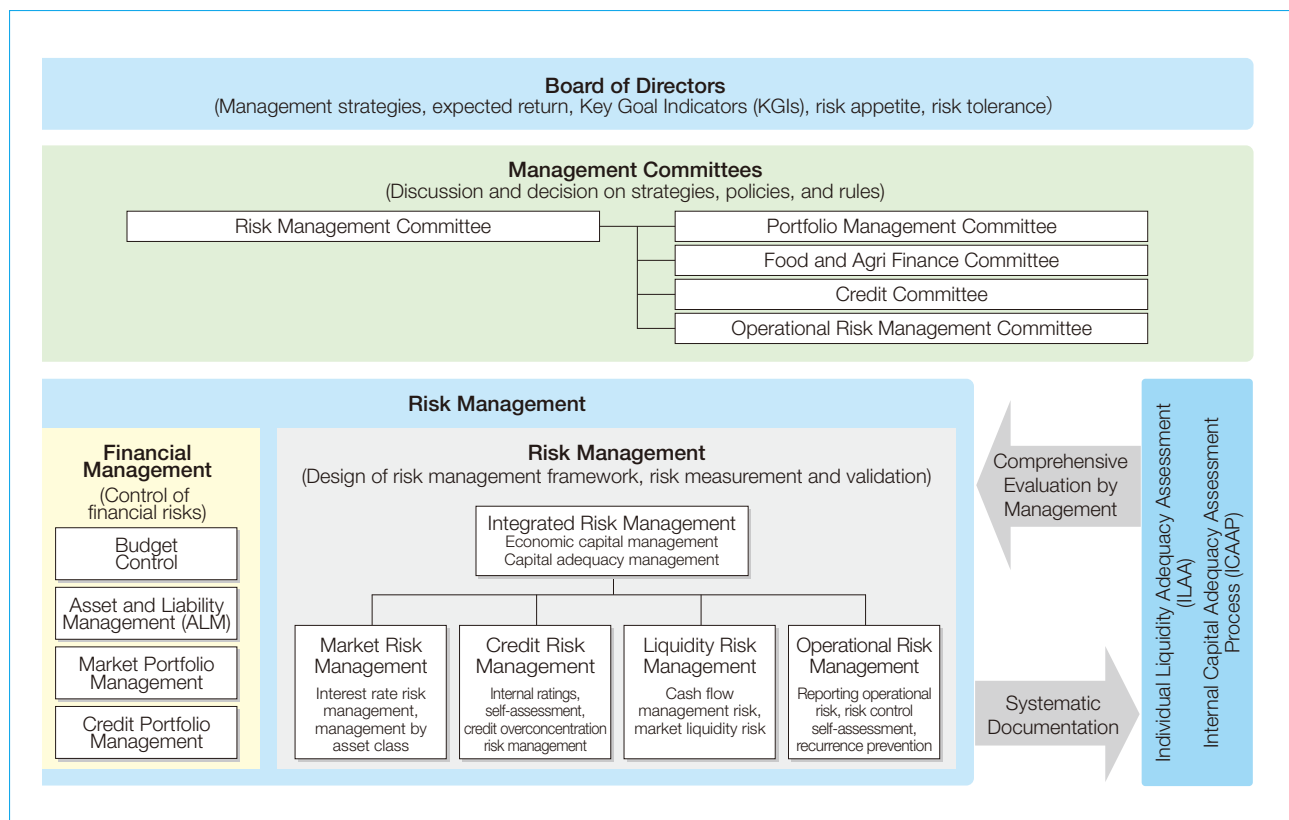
Board of Directors
(Management strategies, expected return, Key Goal Indicators (KGIs), risk appetite, risk tolerance)

Management Committees
(Discussion and decision on strategies, policies, and rules)

Risk Management Committee

Portfolio Management Committee

Food and Agri Finance Committee

Credit Committee

Operational Risk Management Committee

Risk Management

Financial Management
(Control of financial risks)

Budget Control

Asset and Liability Management (ALM)

Market Portfolio Management

Credit Portfolio Management

Risk Management
(Design of risk management framework, risk measurement and validation)

Integrated Risk Management
Economic capital management
Capital adequacy management

Market Risk Management
Interest rate risk management, management by asset class

Credit Risk Management
Internal ratings, self-assessment, credit overconcentration risk management

Liquidity Risk Management
Cash flow management risk, market liquidity risk

Operational Risk Management
Reporting operational risk, risk control self-assessment, recurrence prevention

Comprehensive Evaluation by Management

Systematic Documentation

Individual Liquidity Adequacy Assessment (ILAA)
Internal Capital Adequacy Assessment Process (ICAAP)